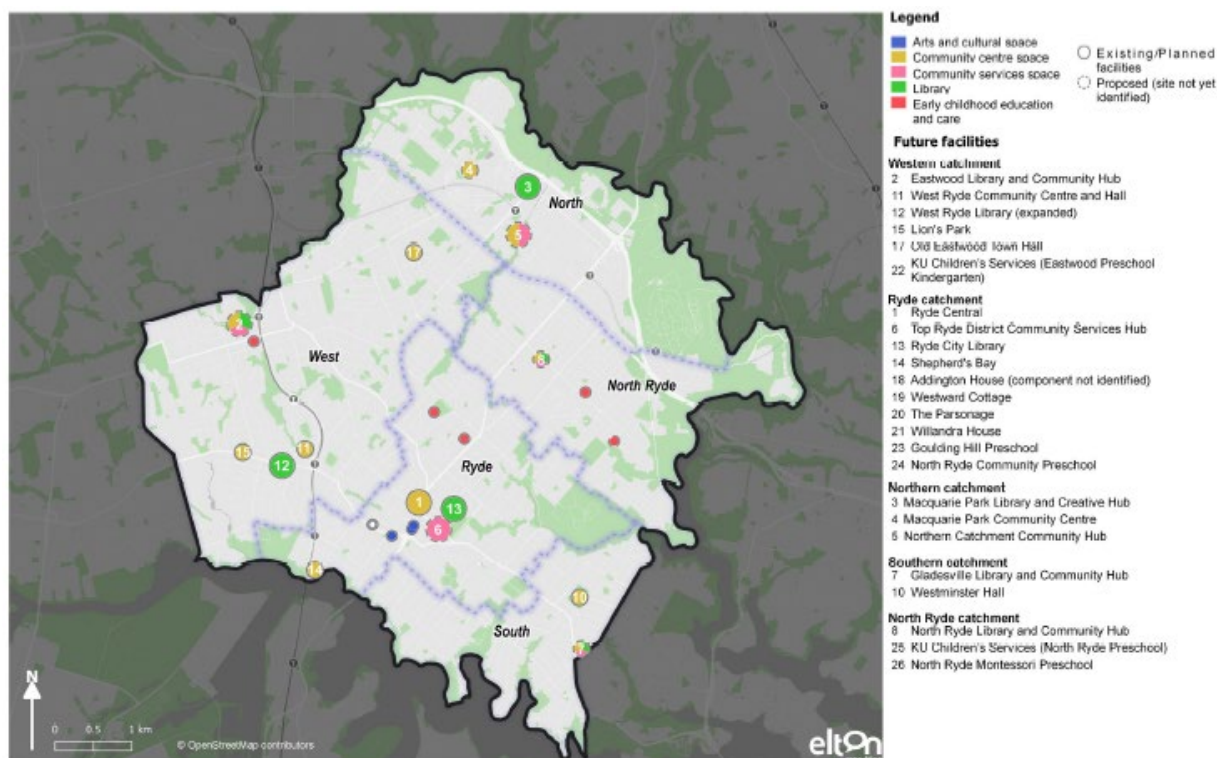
North
West
North Ryde
Ryde
South

3
4
5
17
8
15
11
12
1
13
6
14
10

N
0 0.5 1 km
© OpenStreetMap contributors
elton

Legend
Arts and cultural space
Community centre space
Community services space
Library
Early childhood education and care
Existing/Planned facilities
Proposed (site not yet identified)

Future facilities
Western catchment
2 Eastwood Library and Community Hub
11 West Ryde Community Centre and Hall
12 West Ryde Library (expanded)
15 Lion's Park
17 Old Eastwood Town Hall
22 KU Children's Services (Eastwood Preschool Kindergarten)

Ryde catchment
1 Ryde Central
6 Top Ryde District Community Services Hub
13 Ryde City Library
14 Shepherd's Bay
18 Addington House (component not identified)
19 Westward Cottage
20 The Parsonage
21 Willandra House
23 Goulding Hill Preschool
24 North Ryde Community Preschool

Northern catchment
3 Macquarie Park Library and Creative Hub
4 Macquarie Park Community Centre
5 Northern Catchment Community Hub

Southern catchment
7 Gladesville Library and Community Hub
10 Westminster Hall

North Ryde catchment
8 North Ryde Library and Community Hub
25 KU Children's Services (North Ryde Preschool)
26 North Ryde Montessori Preschool